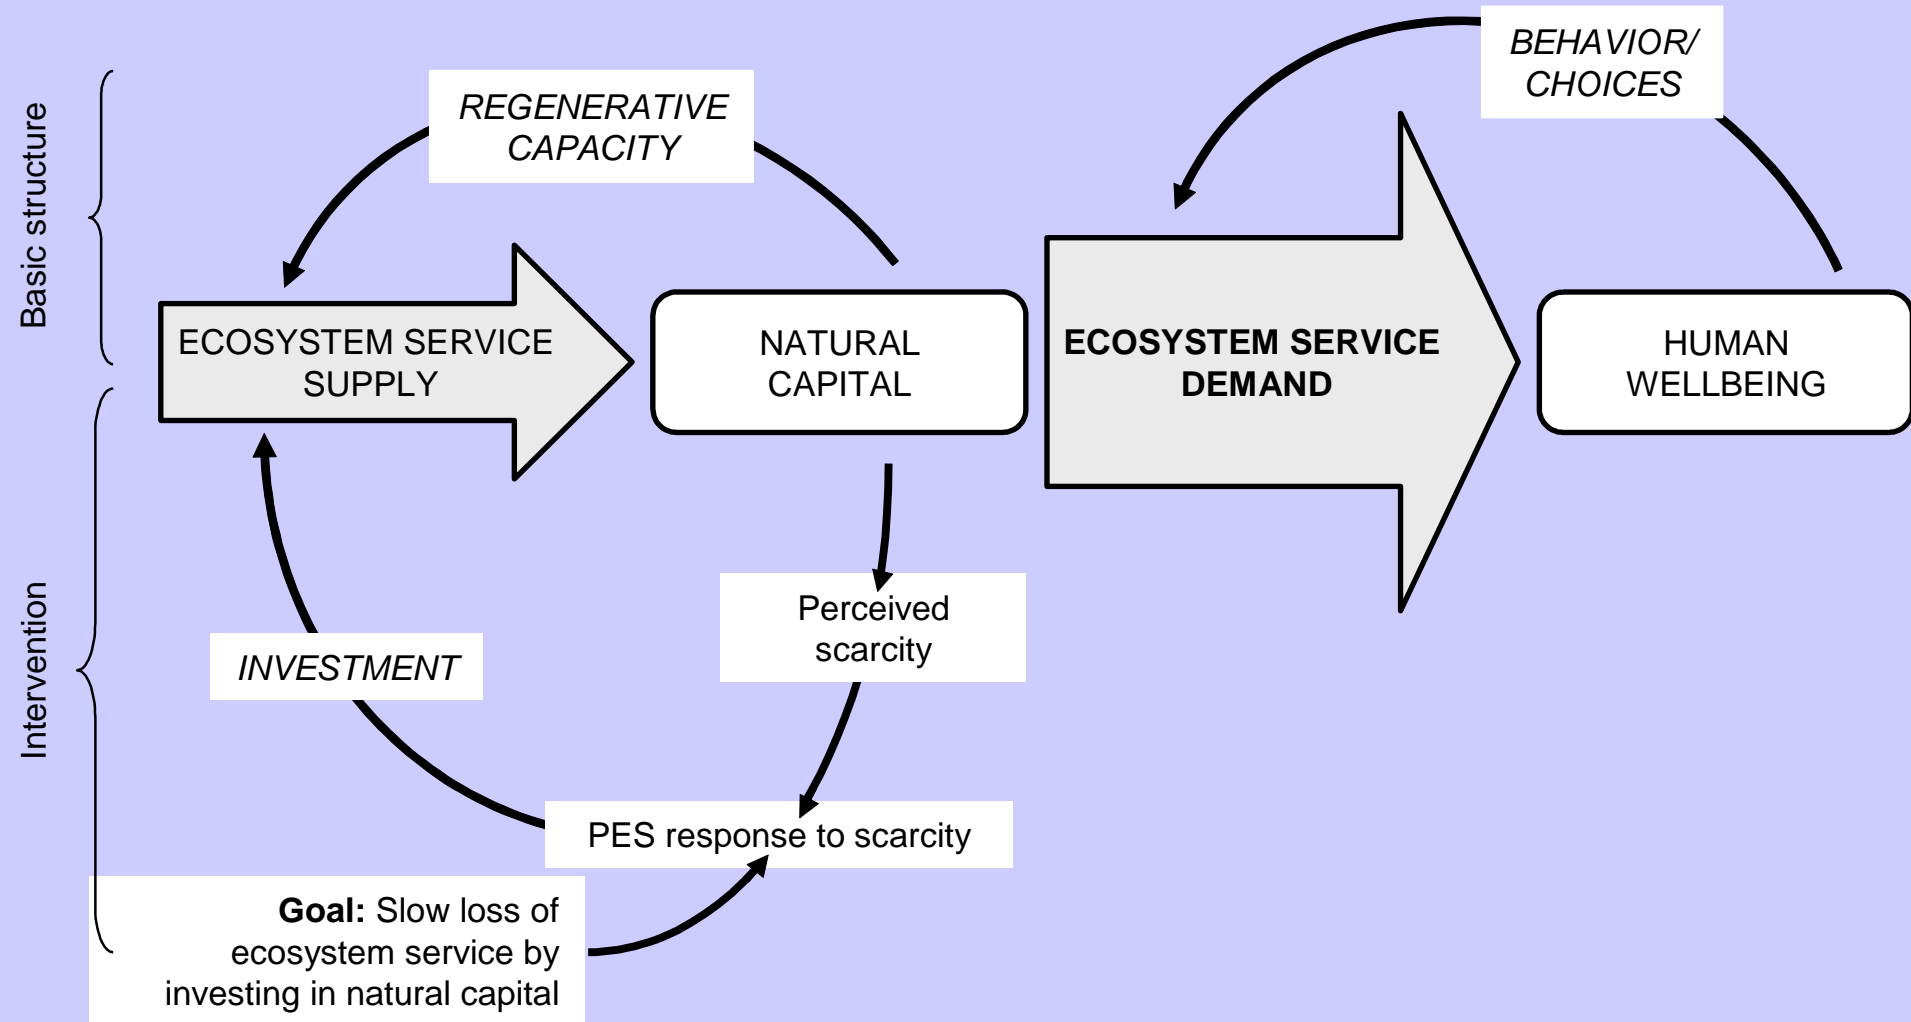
Basic structure

Intervention

REGENERATIVE CAPACITY

BEHAVIOR/ CHOICES

ECOSYSTEM SERVICE SUPPLY

NATURAL CAPITAL

ECOSYSTEM SERVICE DEMAND

HUMAN WELLBEING

Perceived scarcity

INVESTMENT

PES response to scarcity

**Goal:** Slow loss of ecosystem service by investing in natural capital